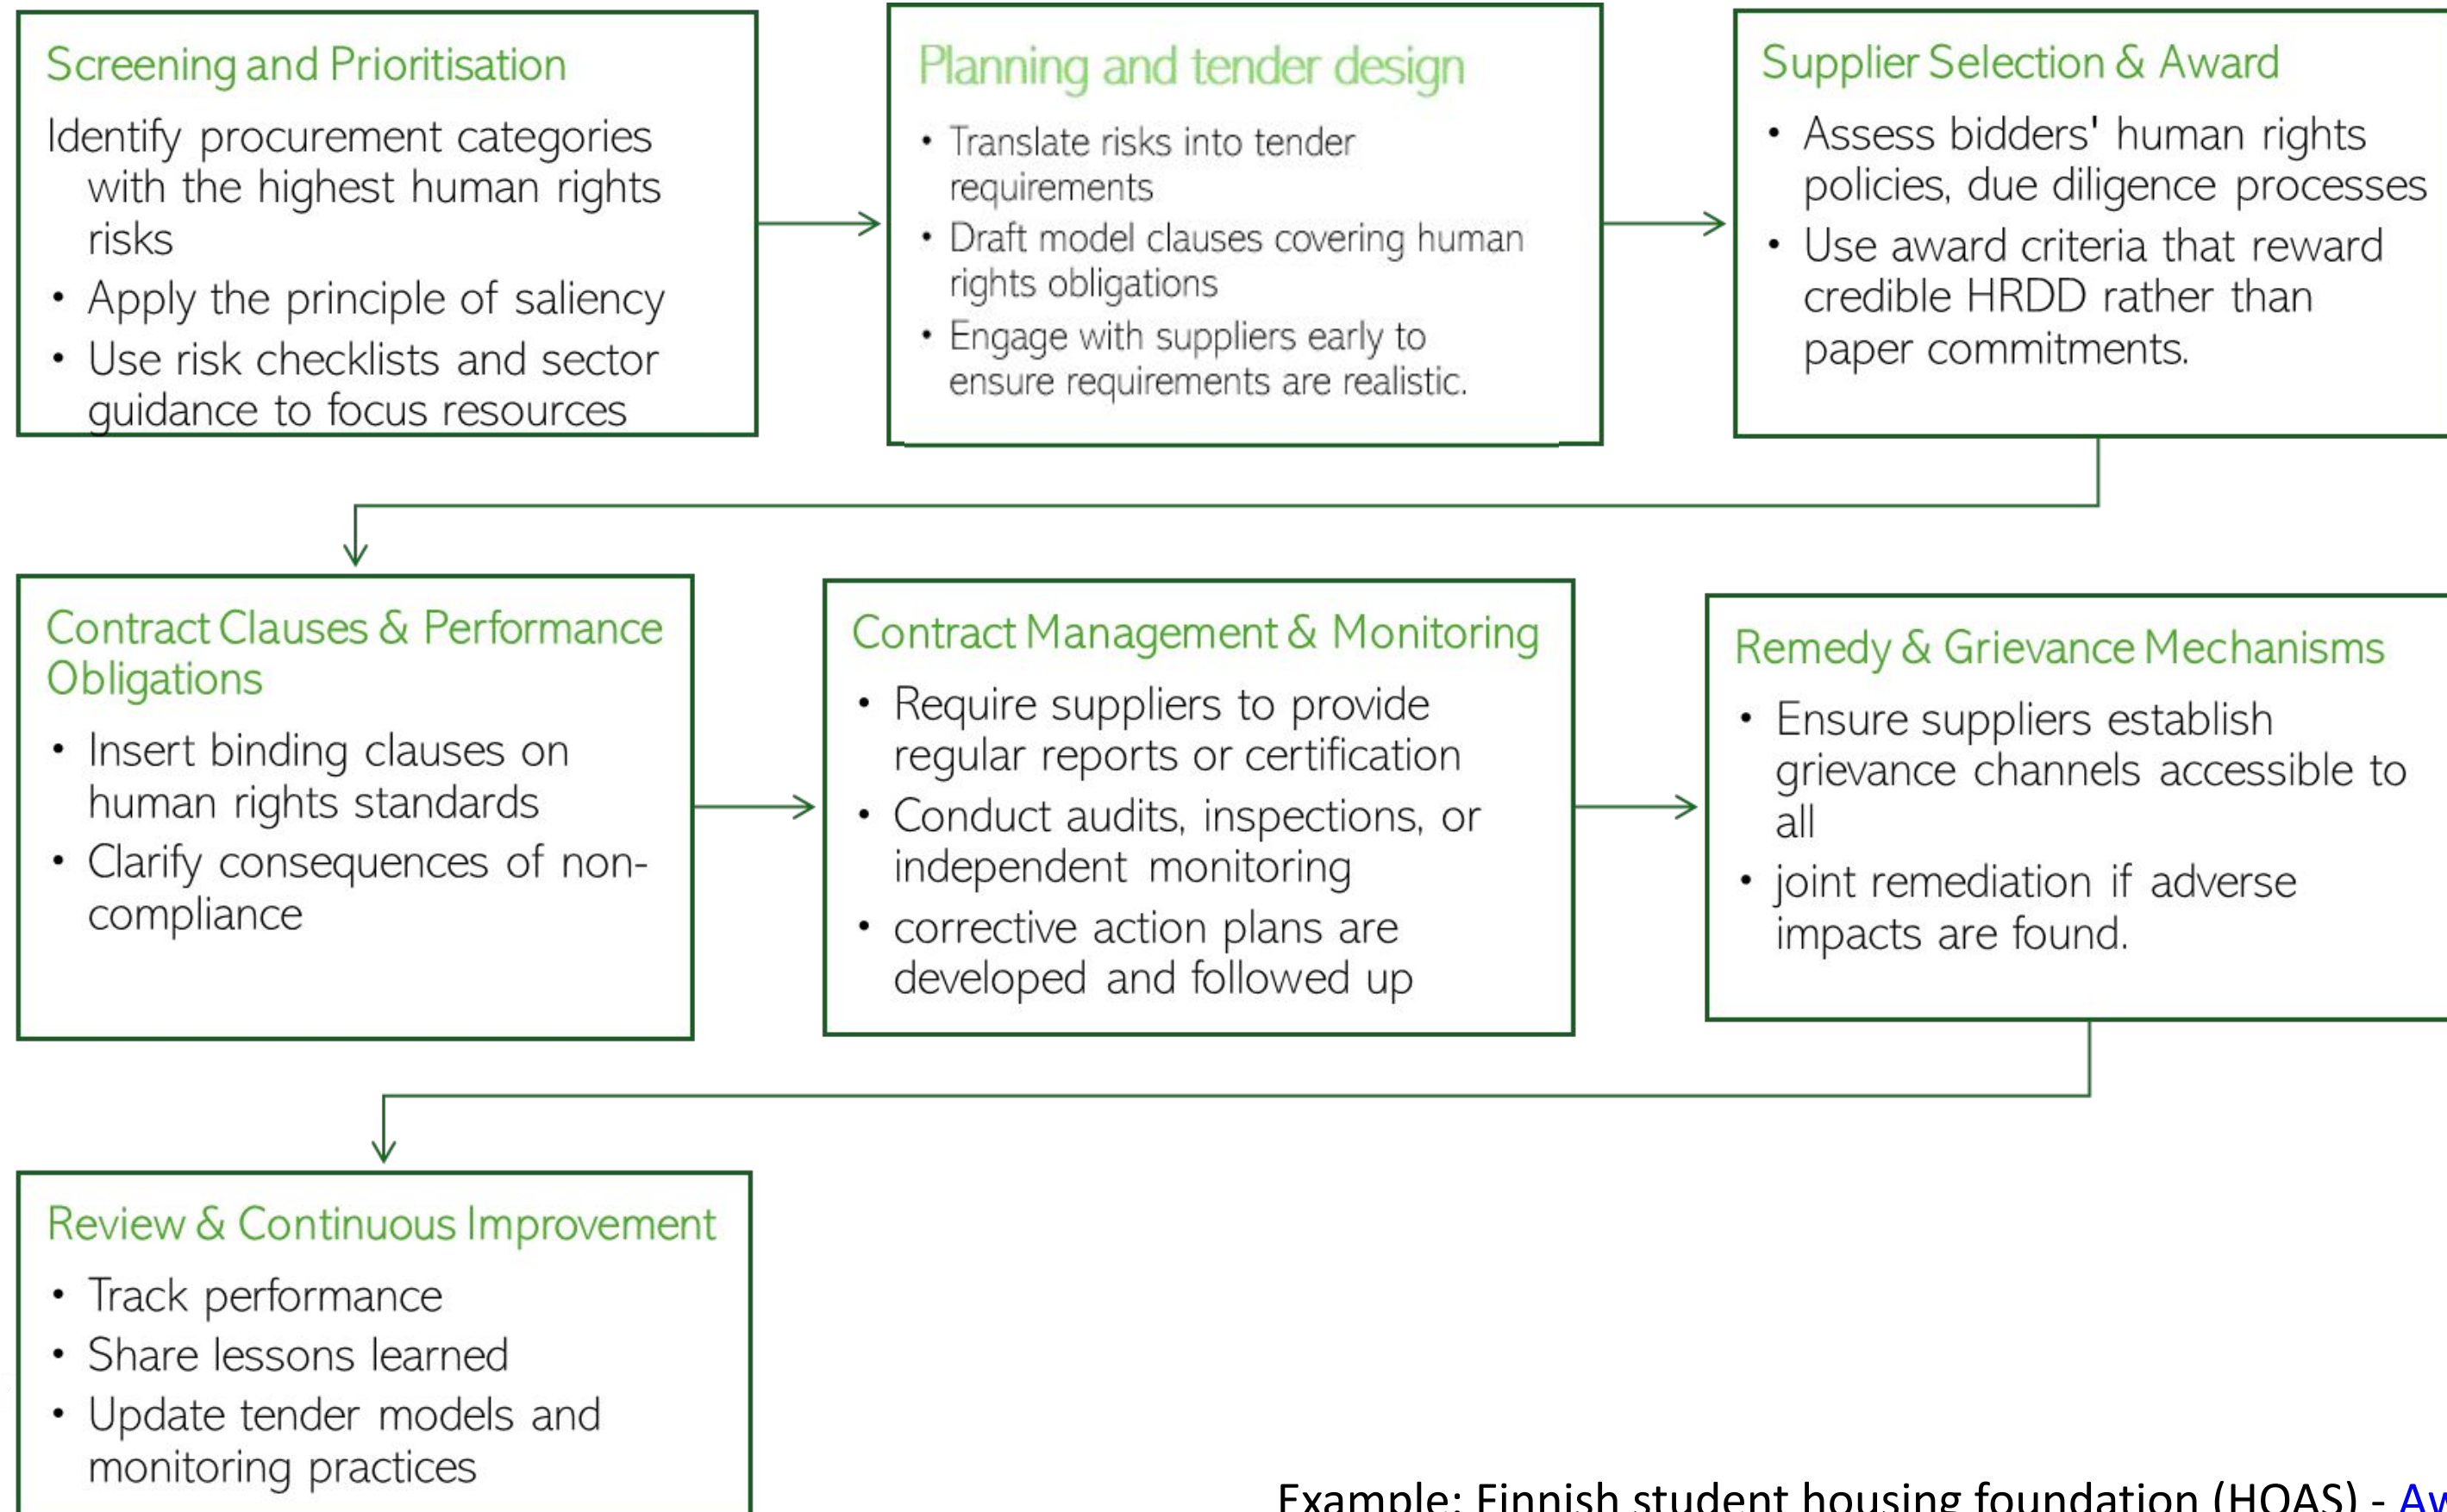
Screening and Prioritisation

Identify procurement categories with the highest human rights risks

- Apply the principle of saliency
- Use risk checklists and sector guidance to focus resources

Planning and tender design

- Translate risks into tender requirements
- Draft model clauses covering human rights obligations
- Engage with suppliers early to ensure requirements are realistic.

Supplier Selection & Award

- Assess bidders' human rights policies, due diligence processes
- Use award criteria that reward credible HRDD rather than paper commitments.

Contract Clauses & Performance Obligations

- Insert binding clauses on human rights standards
- Clarify consequences of non-compliance

Contract Management & Monitoring

- Require suppliers to provide regular reports or certification
- Conduct audits, inspections, or independent monitoring
- corrective action plans are developed and followed up

Remedy & Grievance Mechanisms

- Ensure suppliers establish grievance channels accessible to all
- joint remediation if adverse impacts are found.

Review & Continuous Improvement

- Track performance
- Share lessons learned
- Update tender models and monitoring practices

Example: Finnish student housing foundation (HOAS) - Aw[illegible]